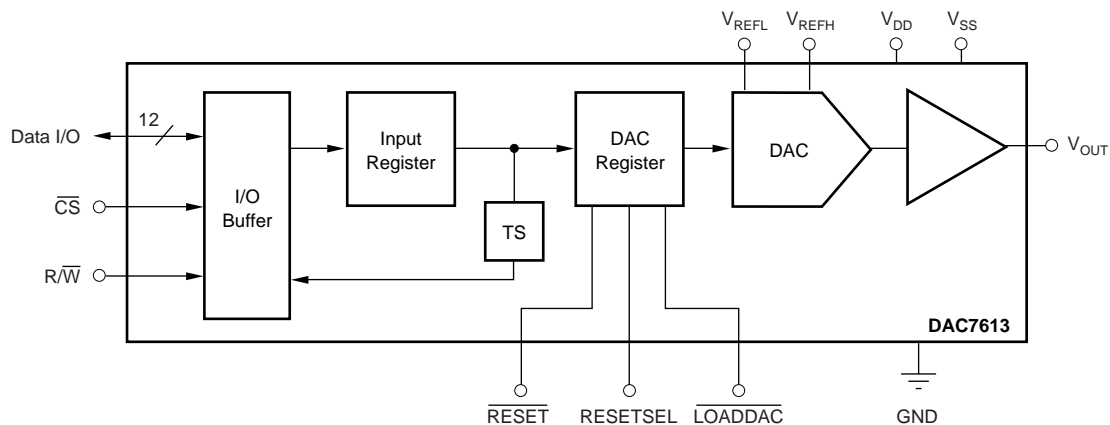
$V_{REFL}$ $V_{REFH}$ $V_{DD}$ $V_{SS}$

Data I/O

12

$\overline{CS}$

$R/\overline{W}$

I/O Buffer

Input Register

TS

DAC Register

DAC

$V_{OUT}$

DAC7613

$\overline{RESET}$ RESETSEL $\overline{LOADDAC}$

GND